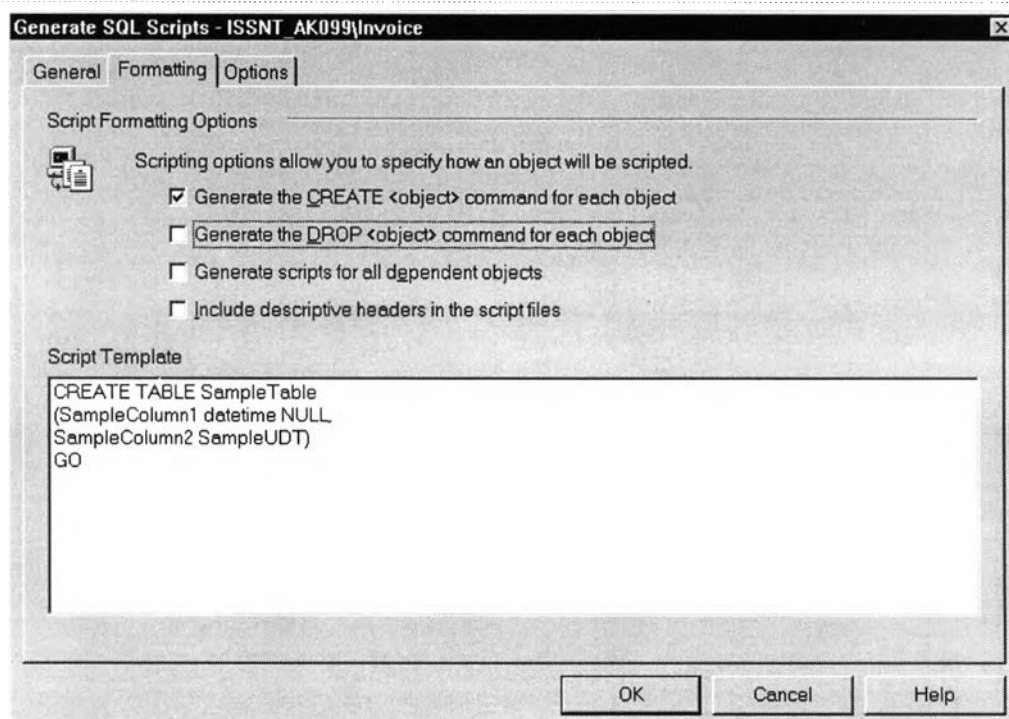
Generate SQL Scripts - ISSNT_AK099\Invoice

General | Formatting | Options

Script Formatting Options

Scripting options allow you to specify how an object will be scripted.

☑ Generate the CREATE <object> command for each object

☐ Generate the DROP <object> command for each object

☐ Generate scripts for all dependent objects

☐ Include descriptive headers in the script files

Script Template

CREATE TABLE SampleTable
(SampleColumn1 datetime NULL,
SampleColumn2 SampleUDT)
GO

OK | Cancel | Help